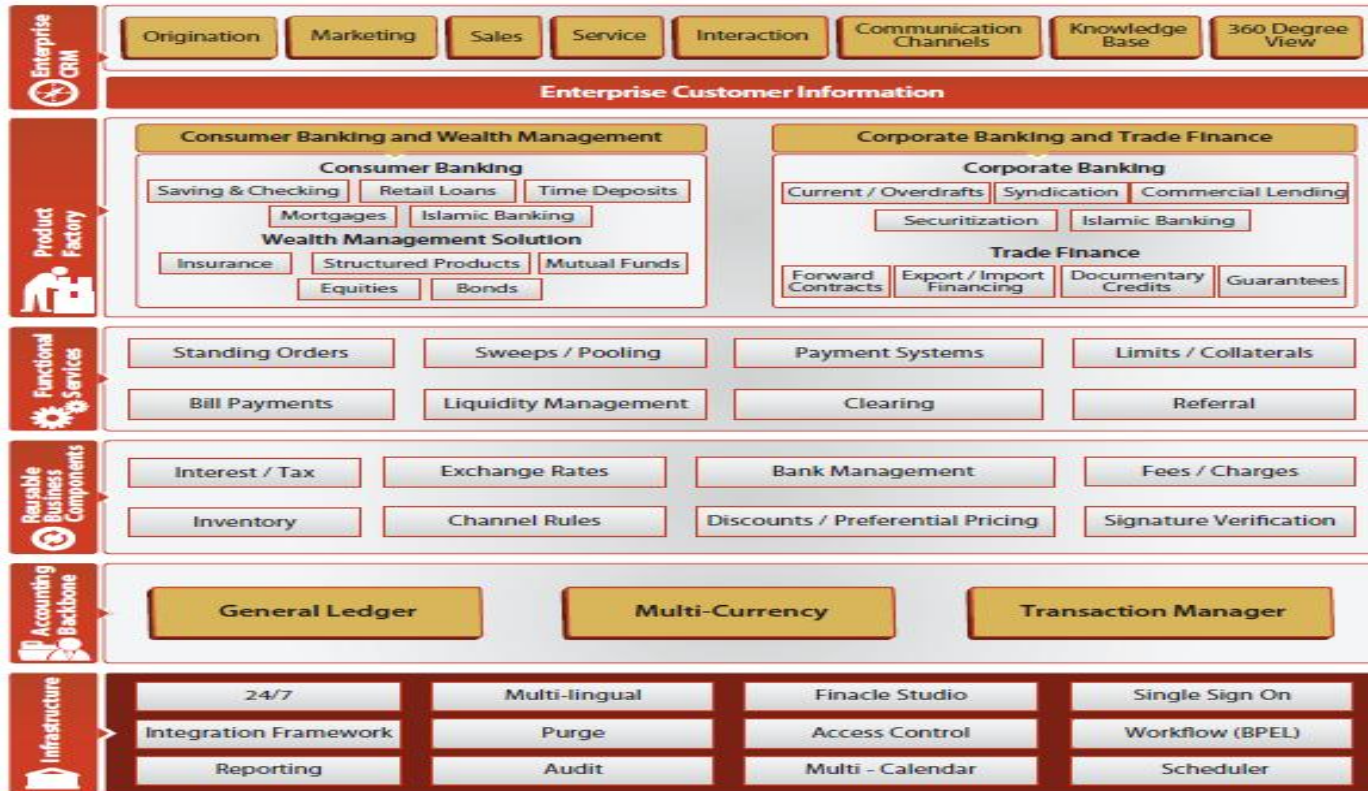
Enterprise CRM

Origination
Marketing
Sales
Service
Interaction
Communication Channels
Knowledge Base
360 Degree View

Enterprise Customer Information

Product Factory

Consumer Banking and Wealth Management

Consumer Banking
Saving & Checking
Retail Loans
Time Deposits
Mortgages
Islamic Banking

Wealth Management Solution
Insurance
Structured Products
Mutual Funds
Equities
Bonds

Corporate Banking and Trade Finance

Corporate Banking
Current / Overdrafts
Syndication
Commercial Lending
Securitization
Islamic Banking

Trade Finance
Forward Contracts
Export / Import Financing
Documentary Credits
Guarantees

Functional Services

Standing Orders
Sweeps / Pooling
Payment Systems
Limits / Collaterals
Bill Payments
Liquidity Management
Clearing
Referral

Reusable Business Components

Interest / Tax
Exchange Rates
Bank Management
Fees / Charges
Inventory
Channel Rules
Discounts / Preferential Pricing
Signature Verification

Accounting Backbone

General Ledger
Multi-Currency
Transaction Manager

Infrastructure

24/7
Multi-lingual
Finacle Studio
Single Sign On
Integration Framework
Purge
Access Control
Workflow (BPEL)
Reporting
Audit
Multi - Calendar
Scheduler